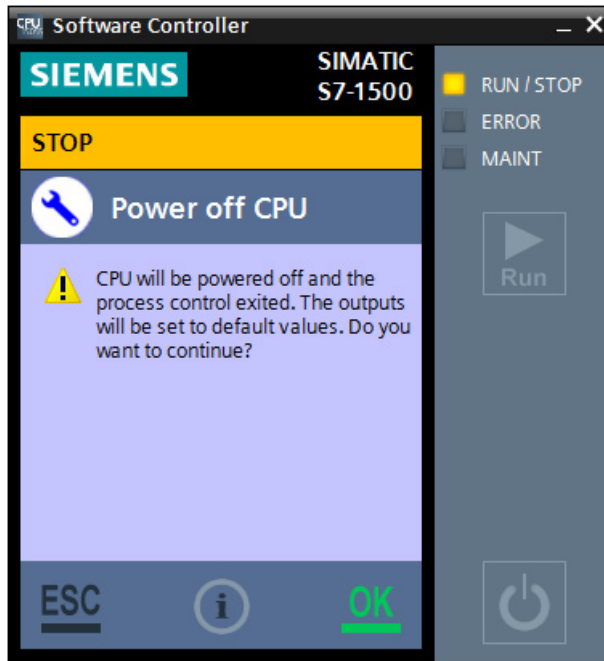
CPU Software Controller

SIEMENS

SIMATIC S7-1500

STOP

Power off CPU

CPU will be powered off and the process control exited. The outputs will be set to default values. Do you want to continue?

ESC

i

OK

RUN / STOP

ERROR

MAINT

Run